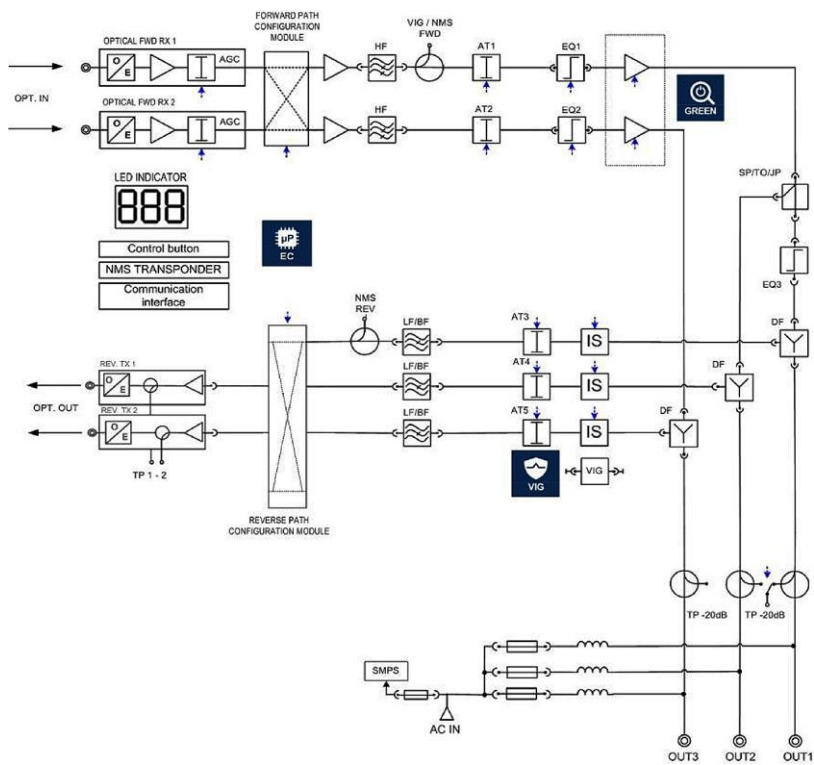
OPTICAL FWD RX 1

O E

AGC

FORWARD PATH CONFIGURATION MODULE

HF

VIG / NMS FWD

AT1

EQ1

OPT. IN

OPTICAL FWD RX 2

O E

AGC

HF

AT2

EQ2

GREEN

LED INDICATOR

888

Control button

NMS TRANSPONDER

Communication interface

µP EC

SP/TO/JP

EQ3

NMS REV

LF/BF

AT3

IS

DF

REV. TX 1

O E

OPT. OUT

LF/BF

AT4

IS

DF

REV. TX 2

O E

LF/BF

AT5

IS

DF

TP 1 - 2

VIG

VIG

REVERSE PATH CONFIGURATION MODULE

TP -20dB

TP -20dB

SMPS

AC IN

OUT3

OUT2

OUT1